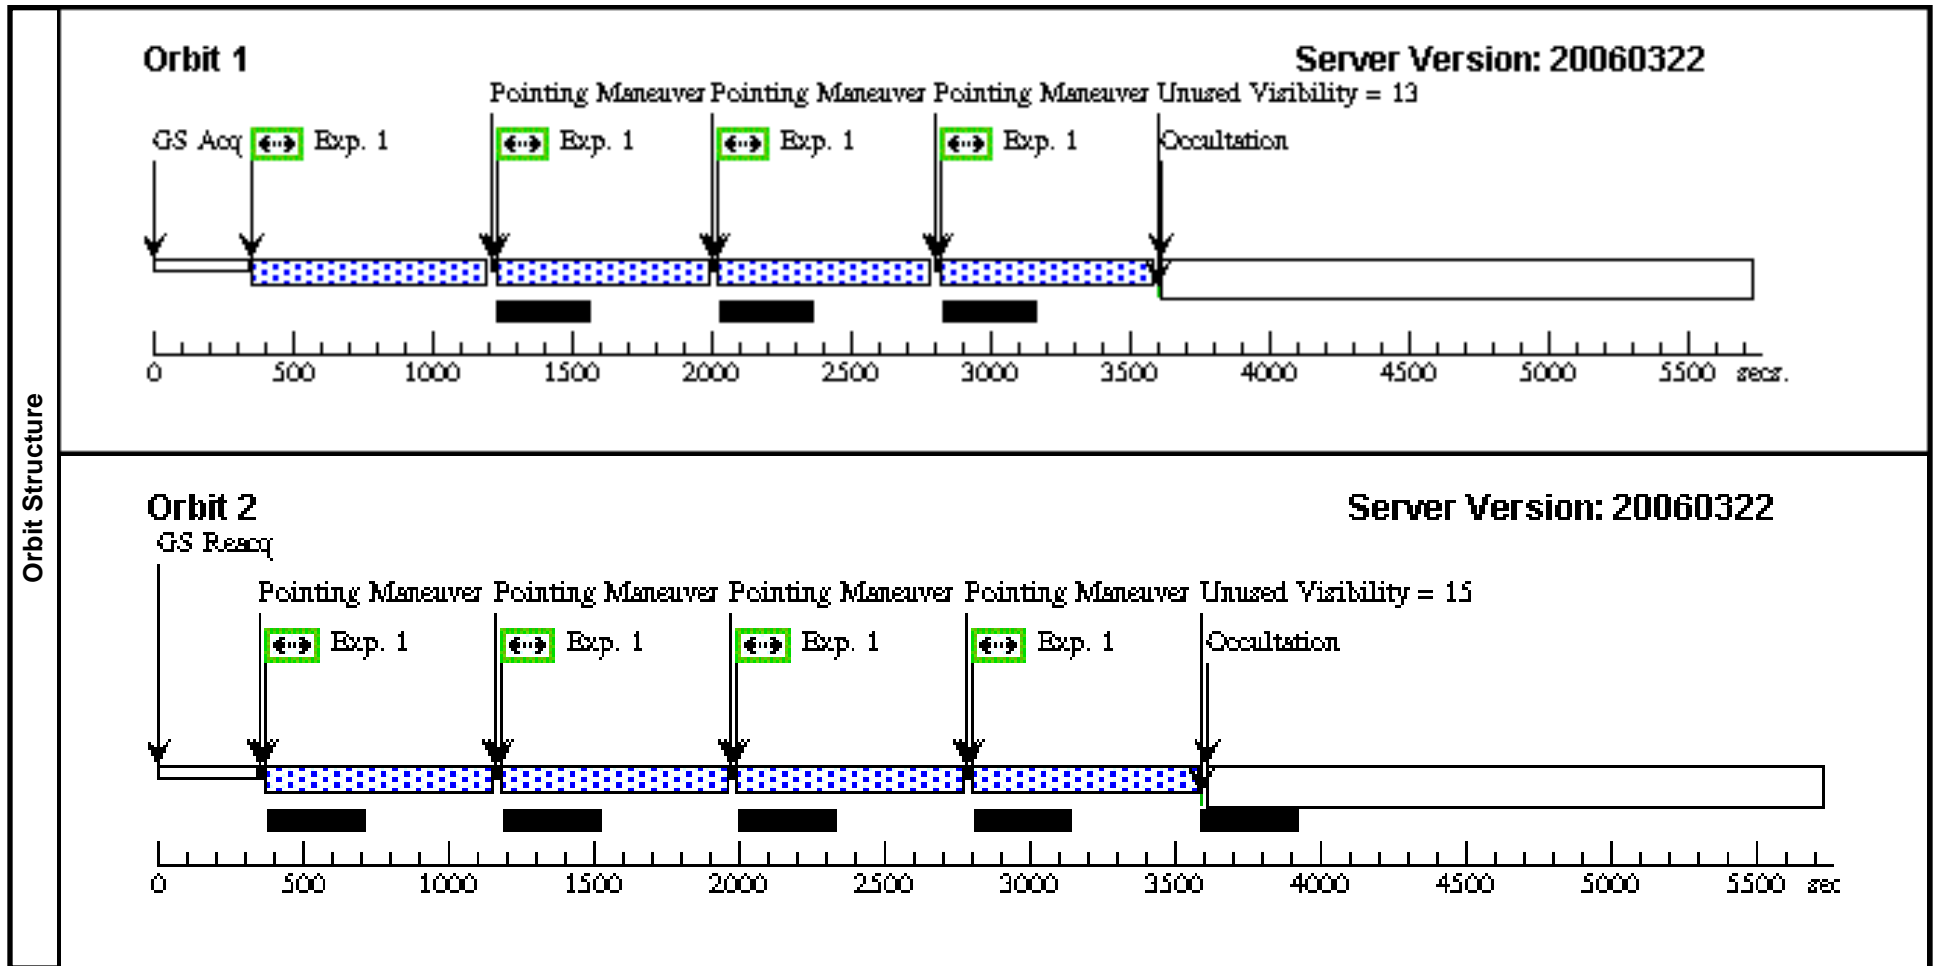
Orbit Structure

Orbit 1

Server Version: 20060322

Pointing Maneuver Pointing Maneuver Pointing Maneuver Unused Visibility = 13

GS Acq Exp. 1 Exp. 1 Exp. 1 Exp. 1 Occultation

0 500 1000 1500 2000 2500 3000 3500 4000 4500 5000 5500 secs.

Orbit 2

Server Version: 20060322

GS Reacq

Pointing Maneuver Pointing Maneuver Pointing Maneuver Pointing Maneuver Unused Visibility = 15

Exp. 1 Exp. 1 Exp. 1 Exp. 1 Occultation

0 500 1000 1500 2000 2500 3000 3500 4000 4500 5000 5500 sec